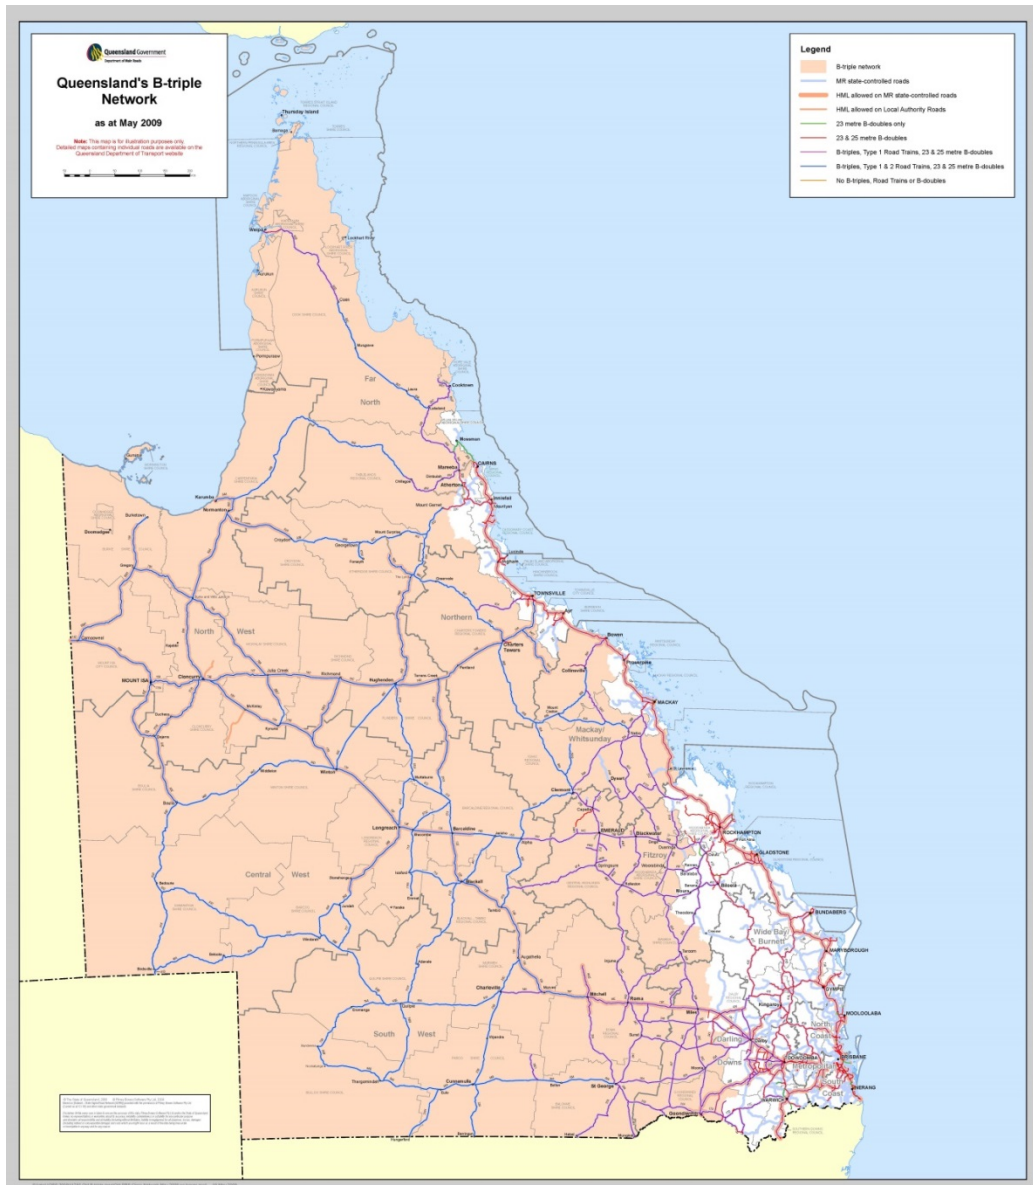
Queensland Government
Department of Main Roads

Queensland's B-triple Network

as at May 2009

Note: This map is for illustration purposes only. Detailed maps containing individual roads are available on the Queensland Department of Transport website

Legend
B-triple network
MR state-controlled roads
HML allowed on MR state-controlled roads
HML allowed on Local Authority Roads
23 metre B-doubles only
23 & 25 metre B-doubles
B-triples, Type 1 Road Trains, 23 & 25 metre B-doubles
B-triples, Type 1 & 2 Road Trains, 23 & 25 metre B-doubles
No B-triples, Road Trains or B-doubles

Thursday Island
Bamaga
Weipa
Aurukun
Coen
Pormpuraaw
Kowanyama
Far North
Cooktown
Laura
Mossman
CAIRNS
Mareeba
Atherton
Innisfail
Karumba
Normanton
Burketown
Croydon
Georgetown
Mount Garnet
Ingham
TOWNSVILLE
Ayr
Bowen
Proserpine
Charters Towers
Collinsville
MACKAY
Northern
North West
Julia Creek
Richmond
Hughenden
MOUNT ISA
Cloncurry
Camooweal
Mackay Whitsunday
Winton
Longreach
Barcaldine
Clermont
EMERALD
Blackwater
Fitzroy
ROCKHAMPTON
GLADSTONE
Central West
Boulia
Bedourie
Birdsville
Windorah
Blackall
Tambo
Augathella
Charleville
Quilpie
Thargomindah
Cunnamulla
South West
Mitchell
Roma
Miles
St George
Goondiwindi
Dalby
TOOWOOMBA
Warwick
BUNDABERG
MARYBOROUGH
Gympie
Kingaroy
Wide Bay Burnett
Darling Downs
North Coast
MOOLOOLABA
BRISBANE
NERANG
Gold Coast
Biloela
Theodore